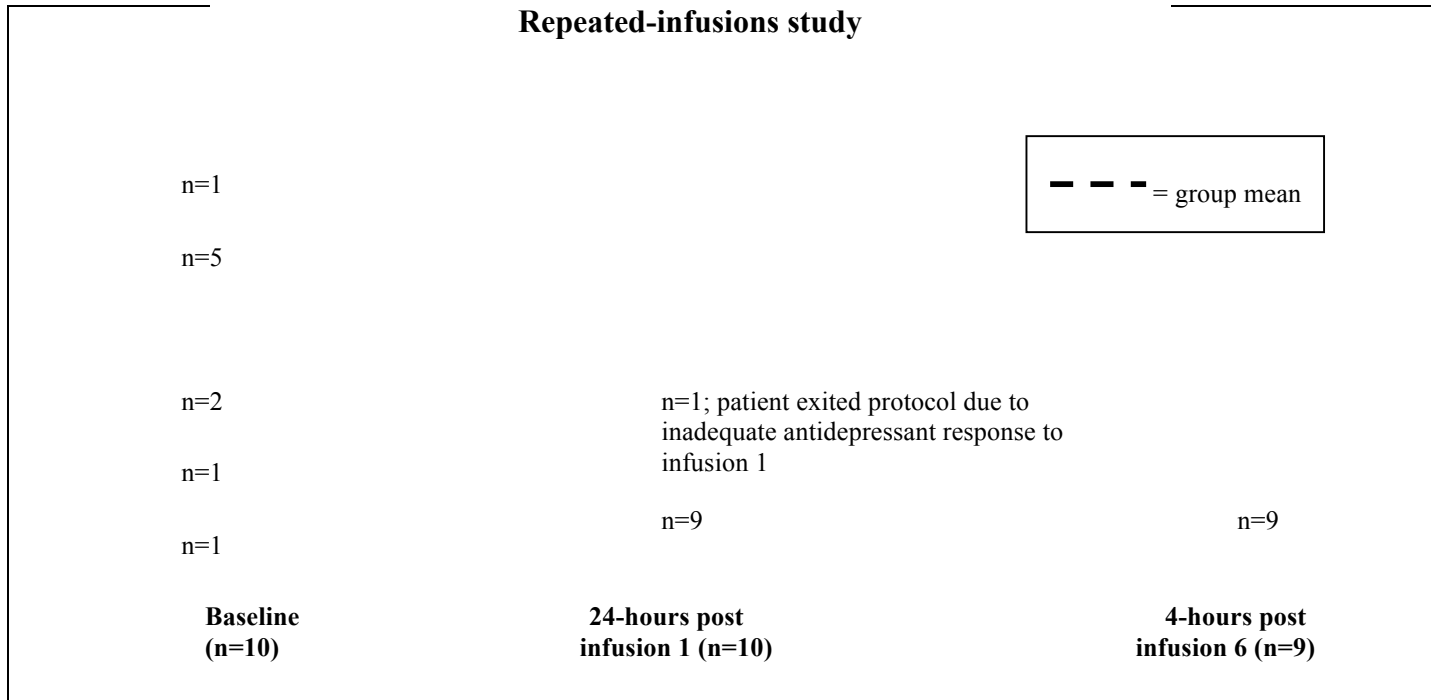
Repeated-infusions study

= group mean

n=1

n=5

n=2

n=1; patient exited protocol due to inadequate antidepressant response to infusion 1

n=1

n=9

n=9

n=1

Baseline (n=10)

24-hours post infusion 1 (n=10)

4-hours post infusion 6 (n=9)